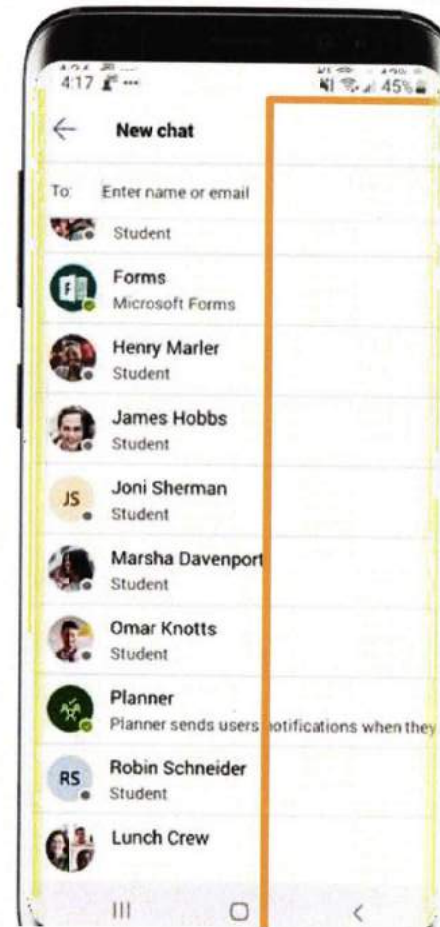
4:17 45%

New chat

To: Enter name or email

Student

Forms
Microsoft Forms

Henry Marler
Student

James Hobbs
Student

JS Joni Sherman
Student

Marsha Davenport
Student

Omar Knotts
Student

Planner
Planner sends users notifications when they

RS Robin Schneider
Student

Lunch Crew